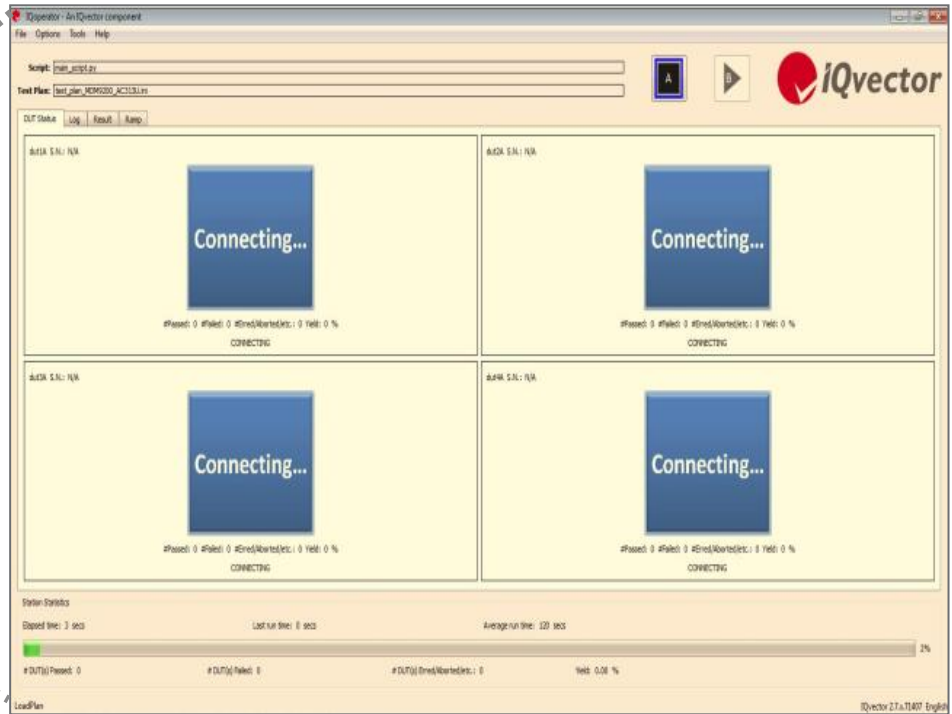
IQoperator - An IQvector component

File Options Tools Help

Script: main_script.py

Test Plan: test_plan_MDM9200_AC313U.ini

A

B

iQvector

DUT Status Log Result Ramp

dut1A S.N.: N/A

Connecting...

#Passed: 0 #Failed: 0 #Erred/Aborted(etc.: 0 Yield: 0 %

CONNECTING

dut2A S.N.: N/A

Connecting...

#Passed: 0 #Failed: 0 #Erred/Aborted(etc.: 0 Yield: 0 %

CONNECTING

dut3A S.N.: N/A

Connecting...

#Passed: 0 #Failed: 0 #Erred/Aborted(etc.: 0 Yield: 0 %

CONNECTING

dut4A S.N.: N/A

Connecting...

#Passed: 0 #Failed: 0 #Erred/Aborted(etc.: 0 Yield: 0 %

CONNECTING

Station Statistics

Elapsed time: 3 secs

Last run time: 0 secs

Average run time: 120 secs

1%

# DUT(s) Passed: 0

# DUT(s) Failed: 0

# DUT(s) Erred/Aborted(etc.: 0

Yield: 0.00 %

LoadPlan

IQvector 2.7.x.71407 English